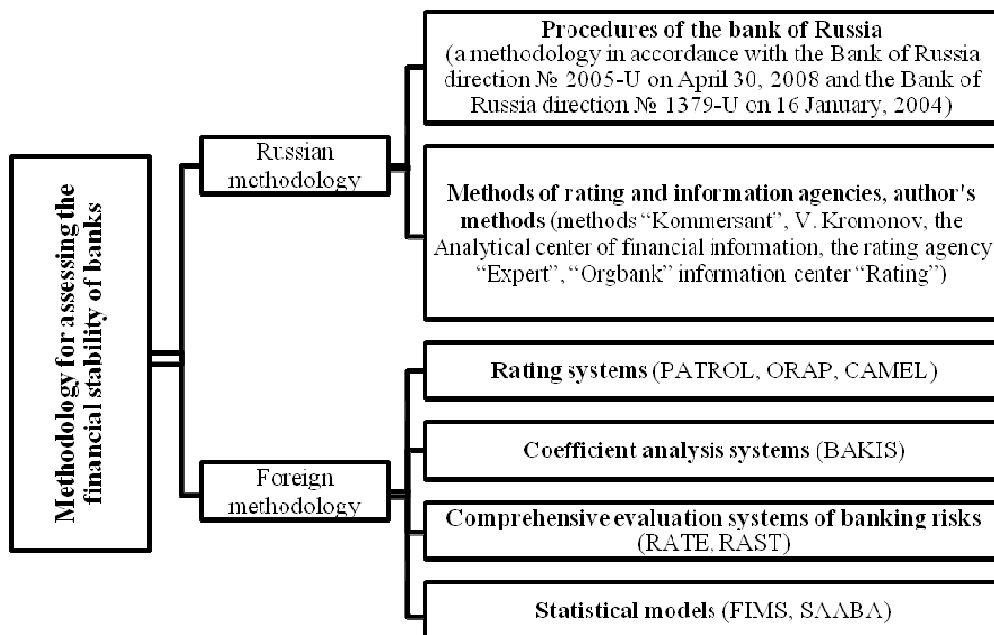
Methodology for assessing the financial stability of banks

Russian methodology

Procedures of the bank of Russia (a methodology in accordance with the Bank of Russia direction № 2005-U on April 30, 2008 and the Bank of Russia direction № 1379-U on 16 January, 2004)

Methods of rating and information agencies, author's methods (methods "Kommersant", V. Kromonov, the Analytical center of financial information, the rating agency "Expert", "Orgbank" information center "Rating")

Foreign methodology

Rating systems (PATROL, ORAP, CAMEL)

Coefficient analysis systems (BAKIS)

Comprehensive evaluation systems of banking risks (RATE, RAST)

Statistical models (FIMS, SAABA)